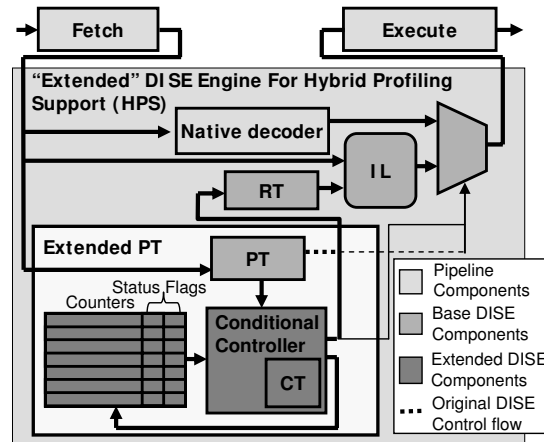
Fetch

Execute

"Extended" DISE Engine For Hybrid Profiling Support (HPS)

Native decoder

IL

RT

Extended PT

PT

Status Flags

Counters

Conditional Controller

CT

Pipeline Components

Base DISE Components

Extended DISE Components

Original DISE Control flow